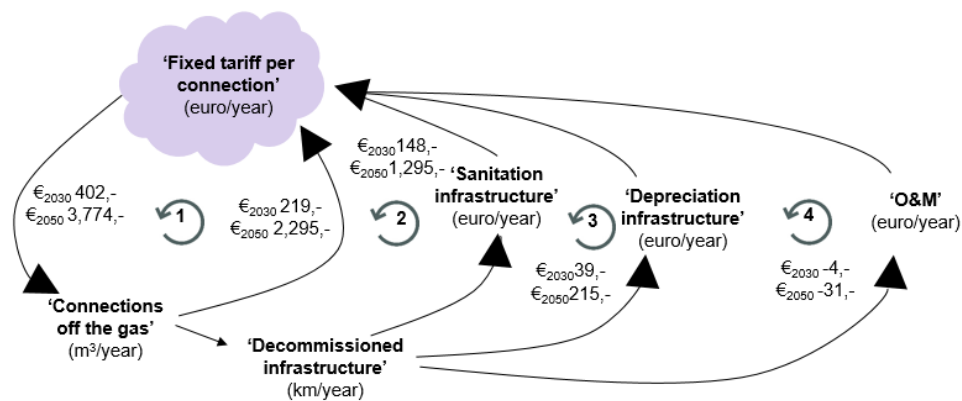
'Fixed tariff per connection'
(euro/year)

$€_{2030}$ 402,-
$€_{2050}$ 3,774,-

1

$€_{2030}$ 219,-
$€_{2050}$ 2,295,-

$€_{2030}$148,-
$€_{2050}$1,295,-

2

'Sanitation infrastructure'
(euro/year)

3

'Depreciation infrastructure'
(euro/year)

4

'O&M'
(euro/year)

$€_{2030}$39,-
$€_{2050}$215,-

$€_{2030}$ -4,-
$€_{2050}$ -31,-

'Connections off the gas'
(m³/year)

'Decommissioned infrastructure'
(km/year)